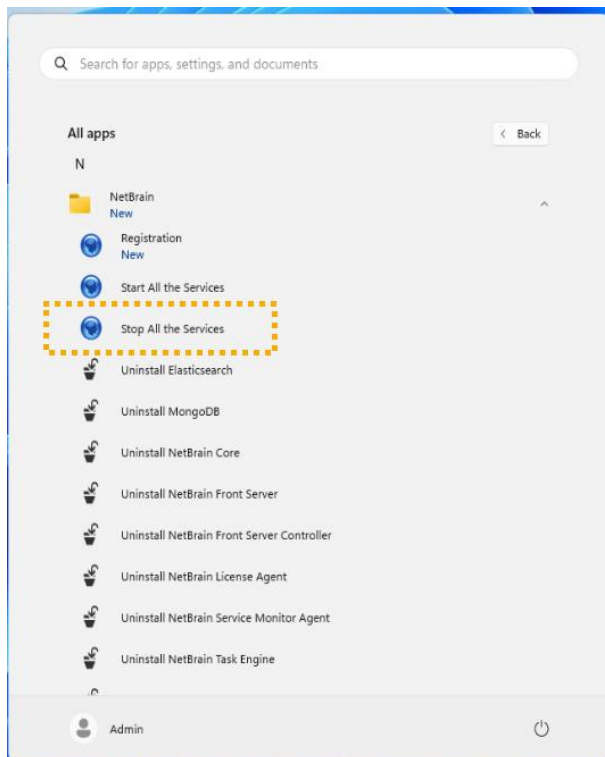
Search for apps, settings, and documents

All apps

Back

N

NetBrain
New

Registration
New

Start All the Services

Stop All the Services

Uninstall Elasticsearch

Uninstall MongoDB

Uninstall NetBrain Core

Uninstall NetBrain Front Server

Uninstall NetBrain Front Server Controller

Uninstall NetBrain License Agent

Uninstall NetBrain Service Monitor Agent

Uninstall NetBrain Task Engine

Admin